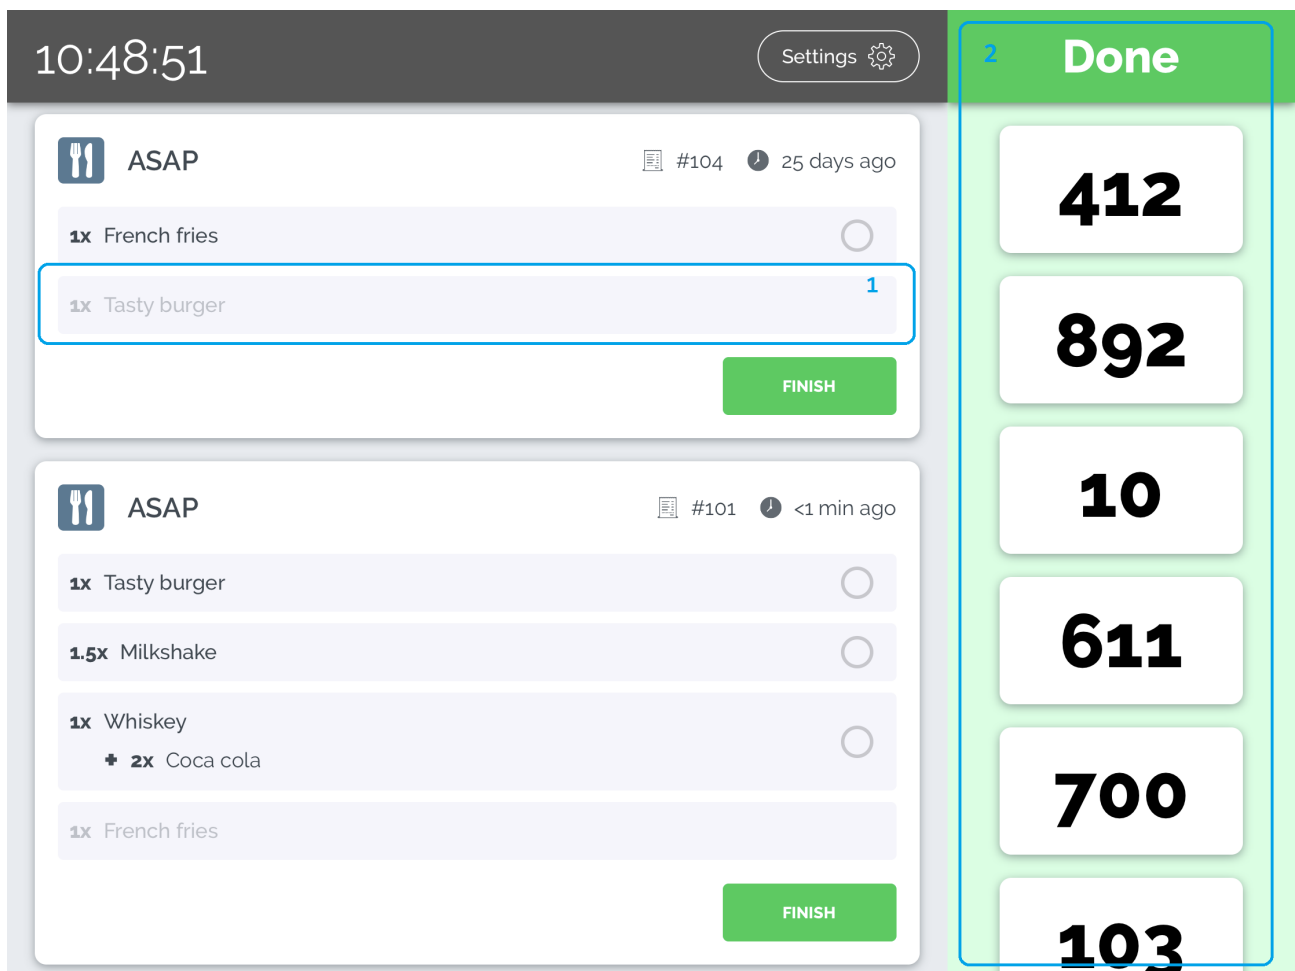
10:48:51

Settings

ASAP #104 25 days ago

1x French fries

1x Tasty burger

1

FINISH

ASAP #101 <1 min ago

1x Tasty burger

1.5x Milkshake

1x Whiskey
+ 2x Coca cola

1x French fries

FINISH

2 Done

412

892

10

611

700

103